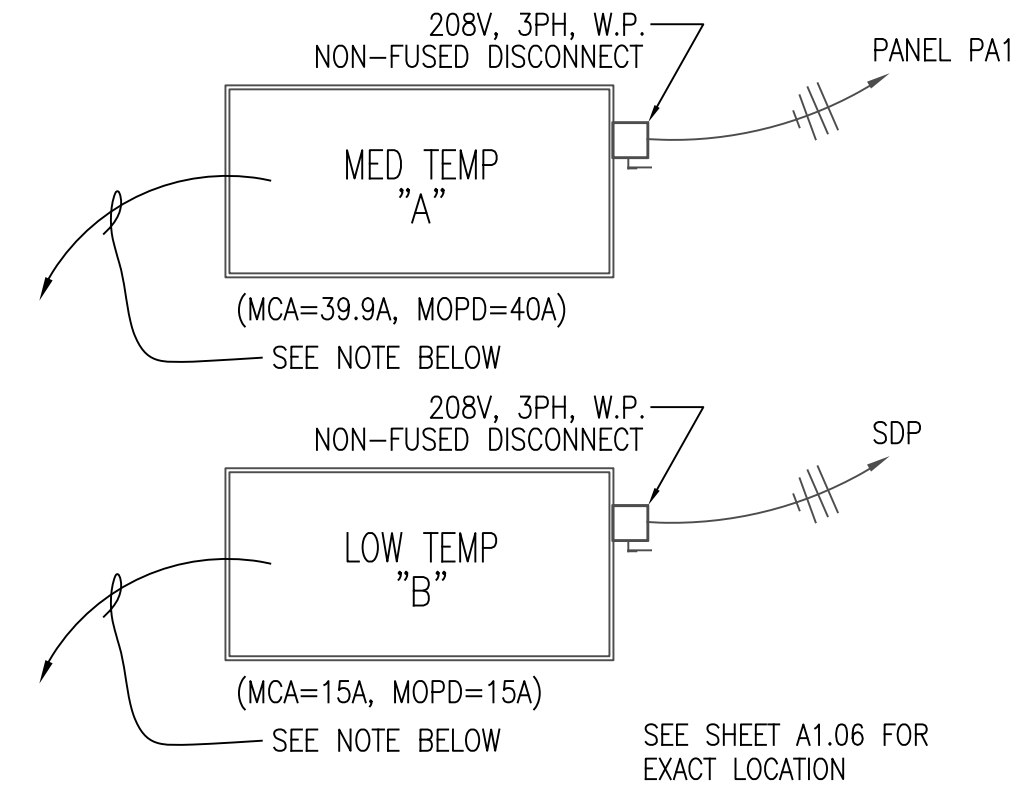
208V, 3PH, W.P.
NON–FUSED DISCONNECT

PANEL PA1

MED TEMP
"A"

(MCA=39.9A, MOPD=40A)

SEE NOTE BELOW

208V, 3PH, W.P.
NON–FUSED DISCONNECT

SDP

LOW TEMP
"B"

(MCA=15A, MOPD=15A)

SEE NOTE BELOW

SEE SHEET A1.06 FOR
EXACT LOCATION